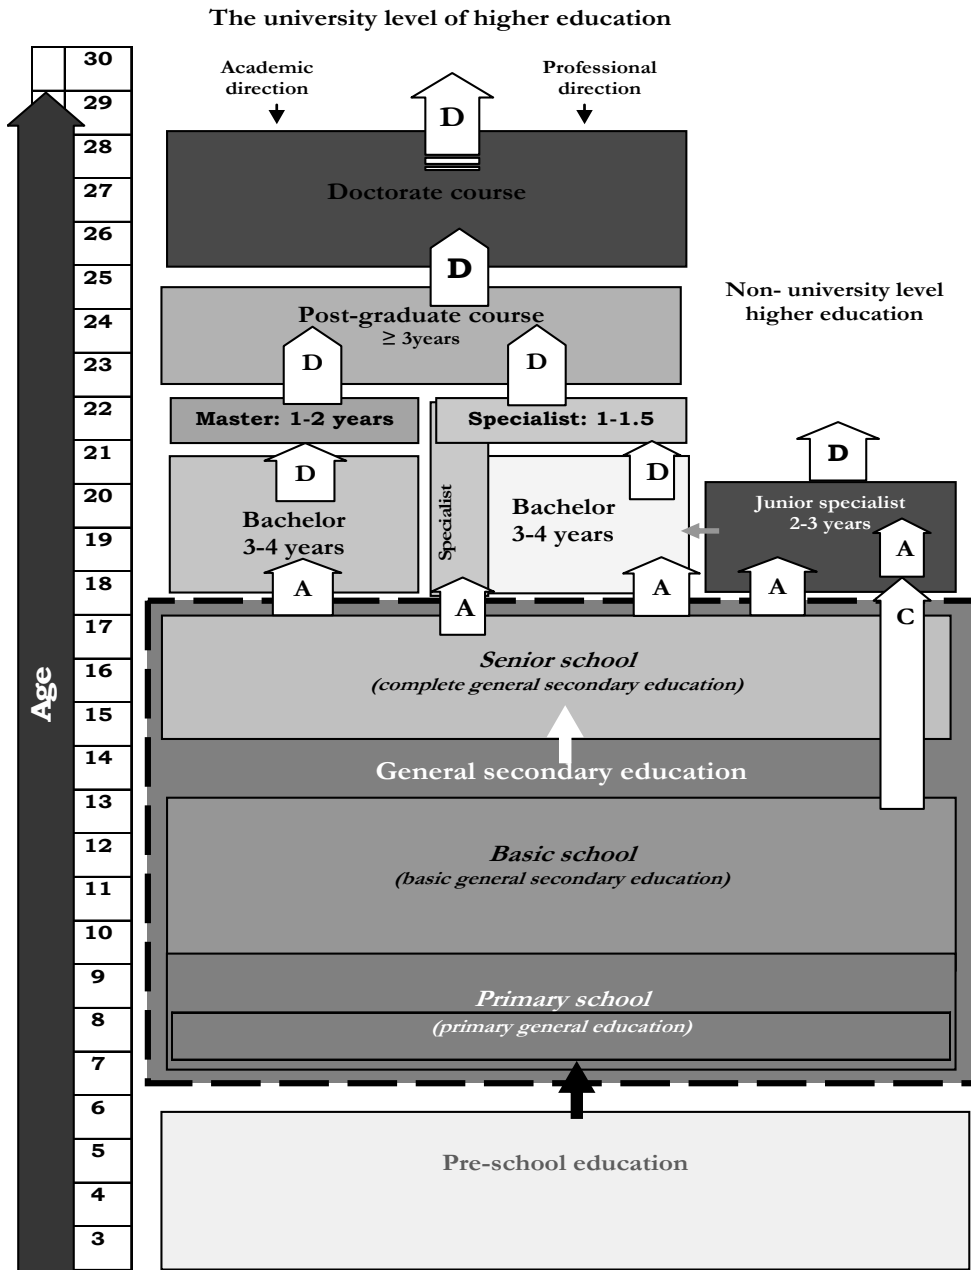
The university level of higher education

30
29
28
27
26
25
24
23
22
21
20
19
18
17
16
15
14
13
12
11
10
9
8
7
6
5
4
3

Age

Academic direction

Professional direction

D

Doctorate course

D

Non- university level higher education

Post-graduate course
$\geq$ 3years

D

D

Master: 1-2 years

Specialist: 1-1.5

D

D

D

Bachelor
3-4 years

Specialist

Bachelor
3-4 years

Junior specialist
2-3 years

A

A

A

A

A

C

Senior school
(complete general secondary education)

General secondary education

Basic school
(basic general secondary education)

Primary school
(primary general education)

Pre-school education